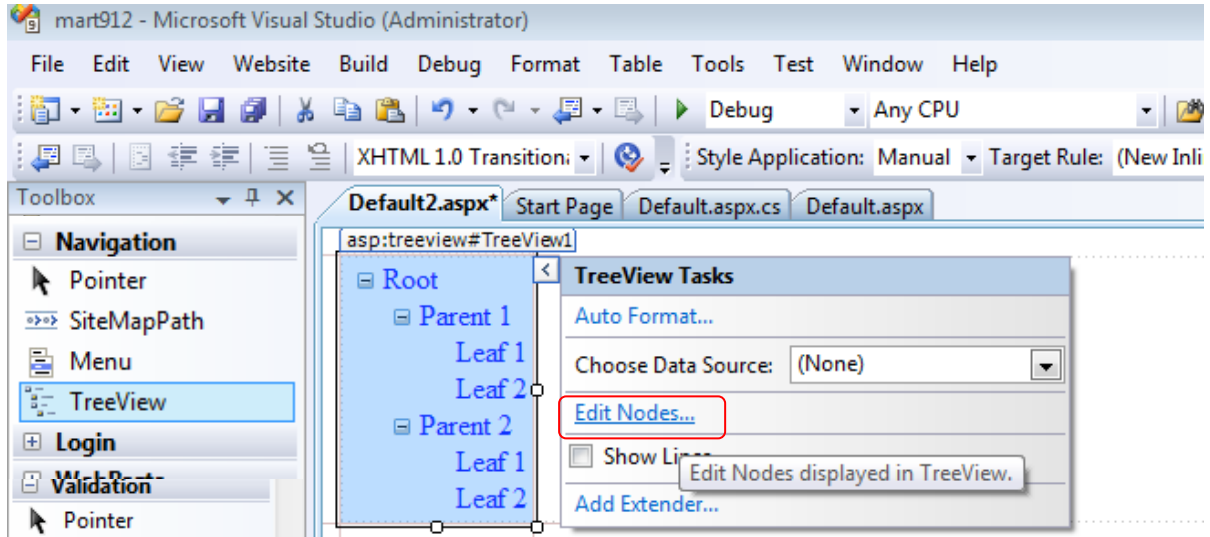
mart912 - Microsoft Visual Studio (Administrator)

File Edit View Website Build Debug Format Table Tools Test Window Help

Debug Any CPU

XHTML 1.0 Transition Style Application: Manual Target Rule: (New Inli

Toolbox

Navigation

Pointer

SiteMapPath

Menu

TreeView

Login

Validation

Pointer

Default2.aspx* Start Page Default.aspx.cs Default.aspx

asp:treeview#TreeView1

Root

Parent 1

Leaf 1

Leaf 2

Parent 2

Leaf 1

Leaf 2

TreeView Tasks

Auto Format...

Choose Data Source: (None)

Edit Nodes...

Show Li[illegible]

Edit Nodes displayed in TreeView.

Add Extender...